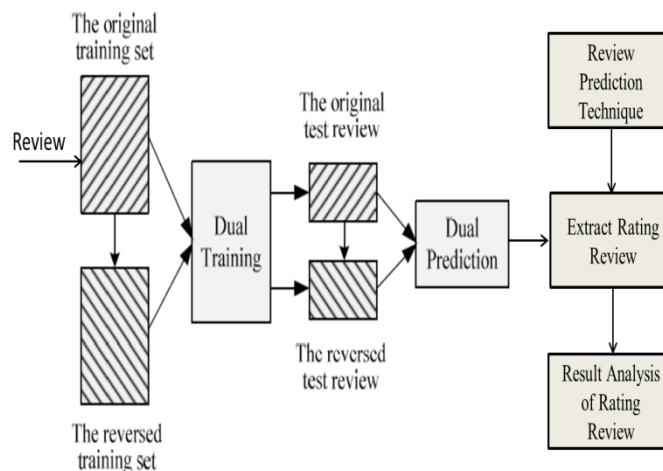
The original training set

Review

The reversed training set

Dual Training

The original test review

The reversed test review

Dual Prediction

Review Prediction Technique

Extract Rating Review

Result Analysis of Rating Review